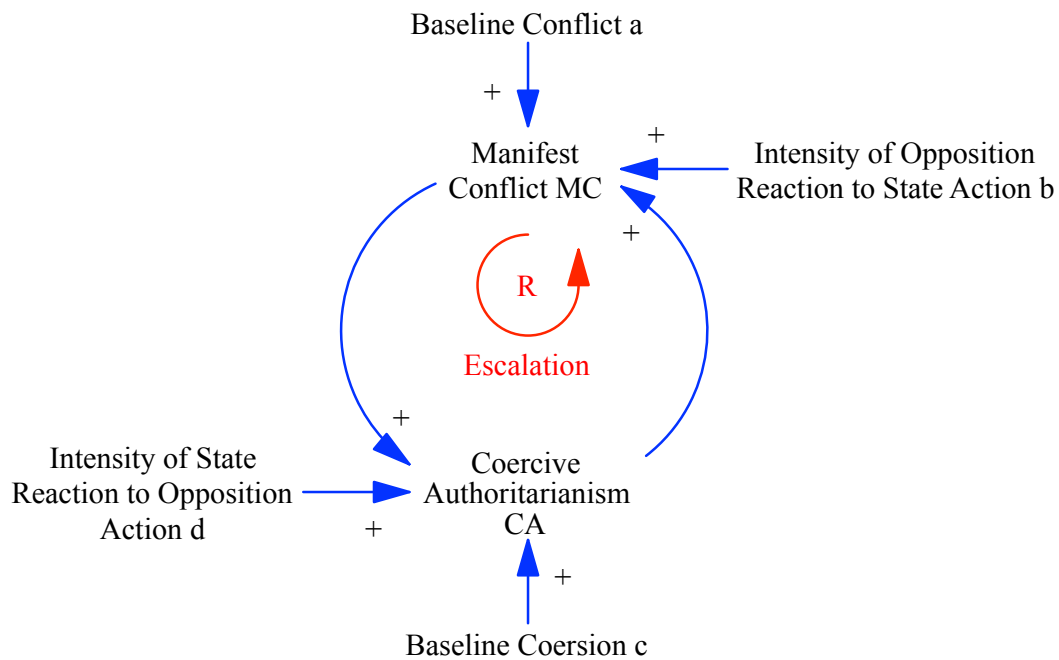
Baseline Conflict a

+

+

Manifest Conflict MC

Intensity of Opposition Reaction to State Action b

+

R

Escalation

+

Intensity of State Reaction to Opposition Action d

+

Coercive Authoritarianism CA

+

Baseline Coersion c